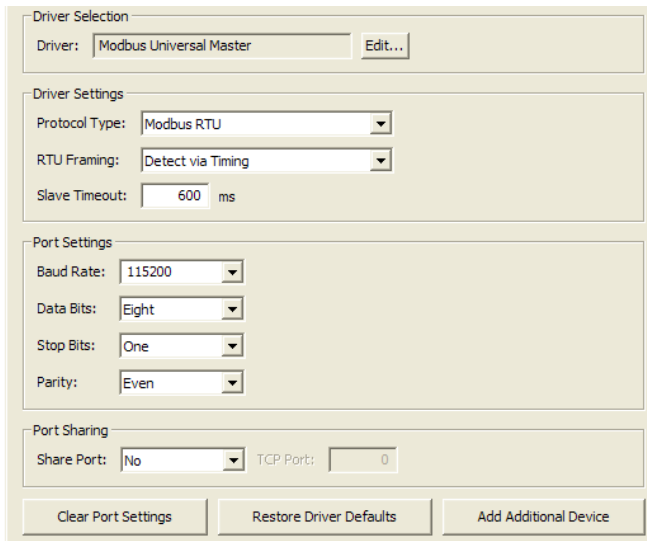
Driver Selection

Driver: Modbus Universal Master Edit...

Driver Settings

Protocol Type: Modbus RTU

RTU Framing: Detect via Timing

Slave Timeout: 600 ms

Port Settings

Baud Rate: 115200

Data Bits: Eight

Stop Bits: One

Parity: Even

Port Sharing

Share Port: No TCP Port: 0

Clear Port Settings Restore Driver Defaults Add Additional Device